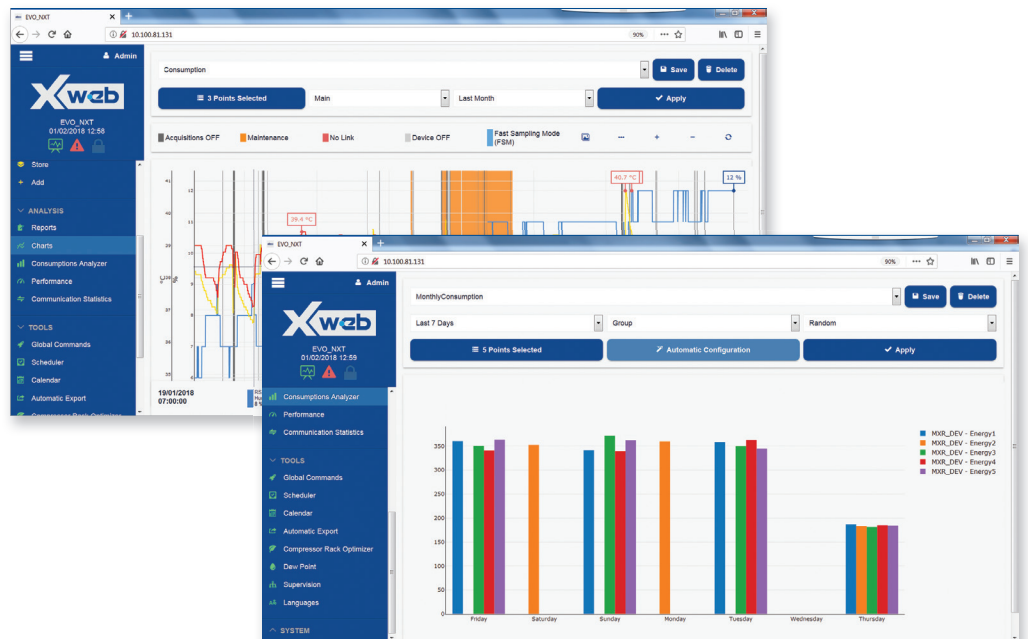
EVO_NXT
10.100.81.131
90%
Admin
Xweb
EVO_NXT
01/02/2018 12:58
Store
Add
ANALYSIS
Reports
Charts
Consumptions Analyzer
Performance
Communication Statistics
TOOLS
Global Commands
Scheduler
Calendar
Automatic Export
Consumption
Save
Delete
3 Points Selected
Main
Last Month
Apply
Acquisitions OFF
Maintenance
No Link
Device OFF
Fast Sampling Mode (FSM)
39.4 °C
40.7 °C
12 %
19/01/2018
07:00:00

EVO_NXT
10.100.81.131
90%
Admin
Xweb
EVO_NXT
01/02/2018 12:59
Consumptions Analyzer
Performance
Communication Statistics
TOOLS
Global Commands
Scheduler
Calendar
Automatic Export
Compressor Rack Optimizer
Dew Point
Supervision
Languages
SYSTEM
MonthlyConsumption
Save
Delete
Last 7 Days
Group
Random
5 Points Selected
Automatic Configuration
Apply
350
300
250
200
150
100
50
0
Friday
Saturday
Sunday
Monday
Tuesday
Wednesday
Thursday
MXR_DEV - Energy1
MXR_DEV - Energy2
MXR_DEV - Energy3
MXR_DEV - Energy4
MXR_DEV - Energy5